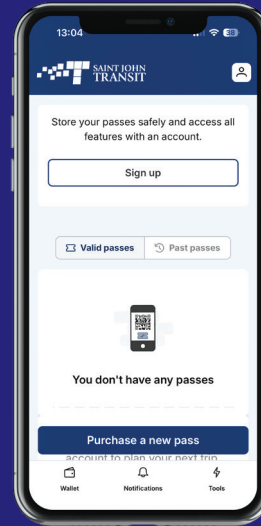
13:04

SAINT JOHN TRANSIT

Store your passes safely and access all features with an account.

Sign up

Valid passes

Past passes

You don't have any passes

Purchase a new pass

account to plan your next trip

Wallet

Notifications

Tools